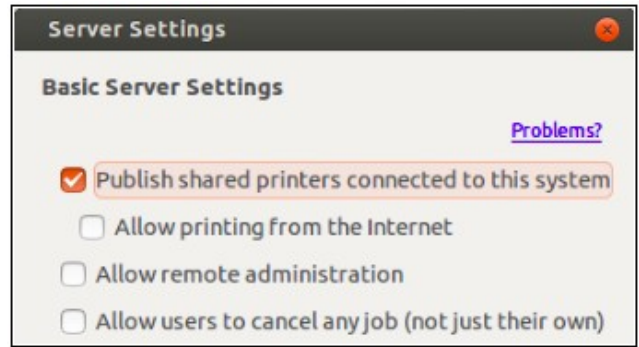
Server Settings

Basic Server Settings

Problems?

Publish shared printers connected to this system

Allow printing from the Internet

Allow remote administration

Allow users to cancel any job (not just their own)